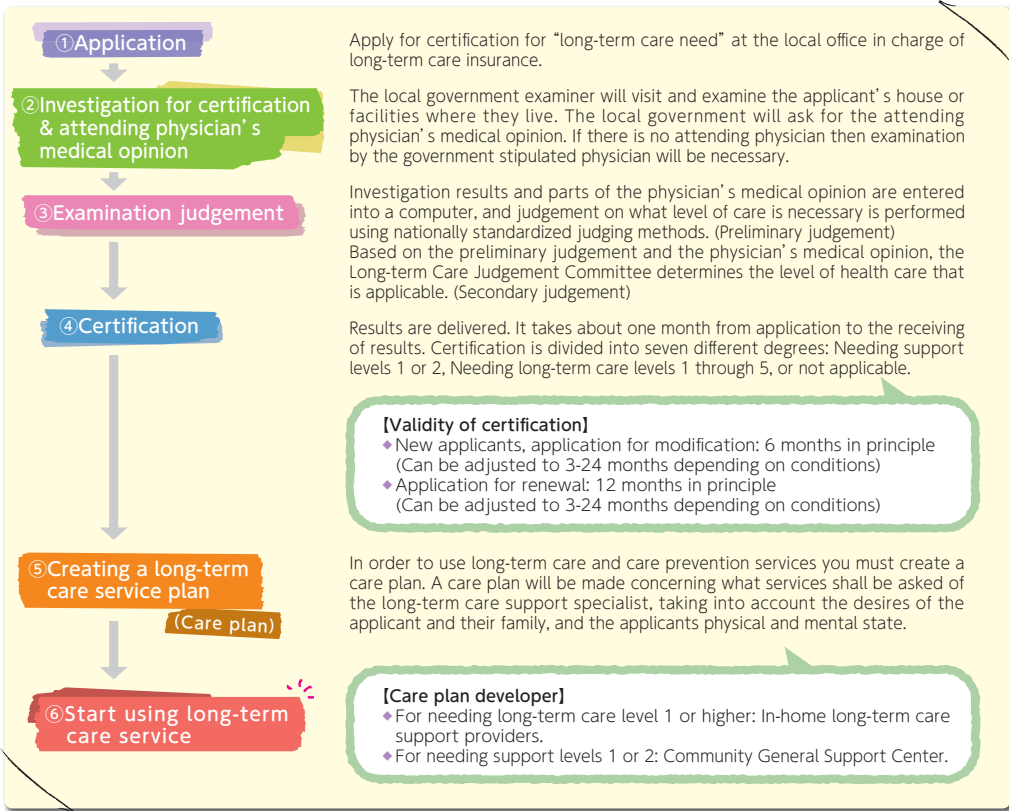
①Application

Apply for certification for “long-term care need” at the local office in charge of long-term care insurance.

②Investigation for certification & attending physician’s medical opinion

The local government examiner will visit and examine the applicant’s house or facilities where they live. The local government will ask for the attending physician’s medical opinion. If there is no attending physician then examination by the government stipulated physician will be necessary.

③Examination judgement

Investigation results and parts of the physician’s medical opinion are entered into a computer, and judgement on what level of care is necessary is performed using nationally standardized judging methods. (Preliminary judgement)
Based on the preliminary judgement and the physician’s medical opinion, the Long-term Care Judgement Committee determines the level of health care that is applicable. (Secondary judgement)

④Certification

Results are delivered. It takes about one month from application to the receiving of results. Certification is divided into seven different degrees: Needing support levels 1 or 2, Needing long-term care levels 1 through 5, or not applicable.

【Validity of certification】
◆New applicants, application for modification: 6 months in principle (Can be adjusted to 3-24 months depending on conditions)
◆Application for renewal: 12 months in principle (Can be adjusted to 3-24 months depending on conditions)

⑤Creating a long-term care service plan (Care plan)

In order to use long-term care and care prevention services you must create a care plan. A care plan will be made concerning what services shall be asked of the long-term care support specialist, taking into account the desires of the applicant and their family, and the applicants physical and mental state.

⑥Start using long-term care service

【Care plan developer】
◆For needing long-term care level 1 or higher: In-home long-term care support providers.
◆For needing support levels 1 or 2: Community General Support Center.